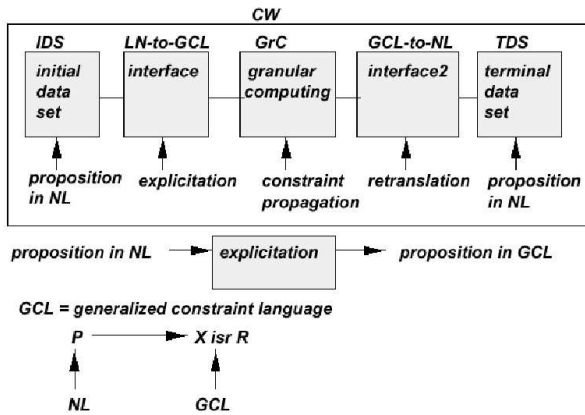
CW

IDS
initial data set

LN-to-GCL
interface

GrC
granular computing

GCL-to-NL
interface2

TDS
terminal data set

proposition in NL

explicitation

constraint propagation

retranslation

proposition in NL

proposition in NL

explicitation

proposition in GCL

GCL = generalized constraint language

P

X isr R

NL

GCL